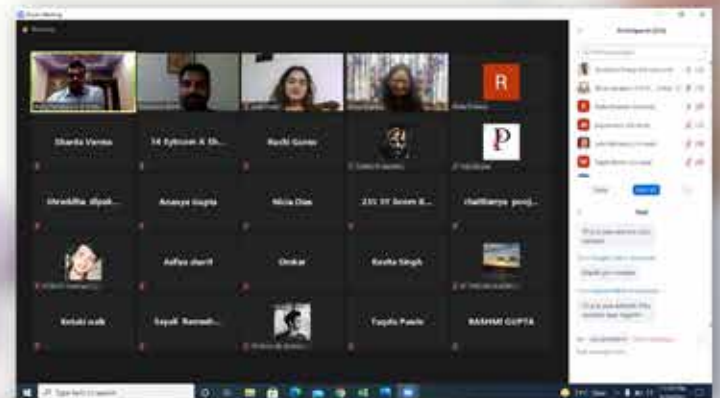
Zoom Meeting

R

Sharda Verma

SY Bybcom A Sh...

Rashi Gurav

P

Shraddha dipak...

Ananya Gupta

Nicia Dias

231 SY Bcom B...

chaitanya panj...

Aafiya sharif

Omkar

Kavita Singh

Ketaki naik

Sayali Ramesh...

Tupilo Pawle

RASHMI GUPTA

Participants

Chat

Type here to search